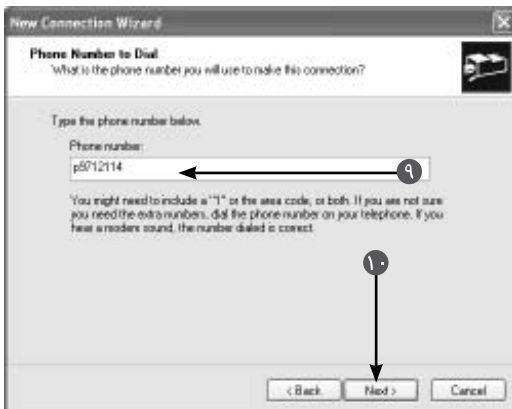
New Connection Wizard

Phone Number to Dial
What is the phone number you will use to make this connection?

Type the phone number below.

Phone number:

p5712114

٩

You might need to include a "1" or the area code, or both. If you are not sure you need the extra numbers, dial the phone number on your telephone. If you hear a modem sound, the number dialed is correct.

١٠

< Back
Next >
Cancel